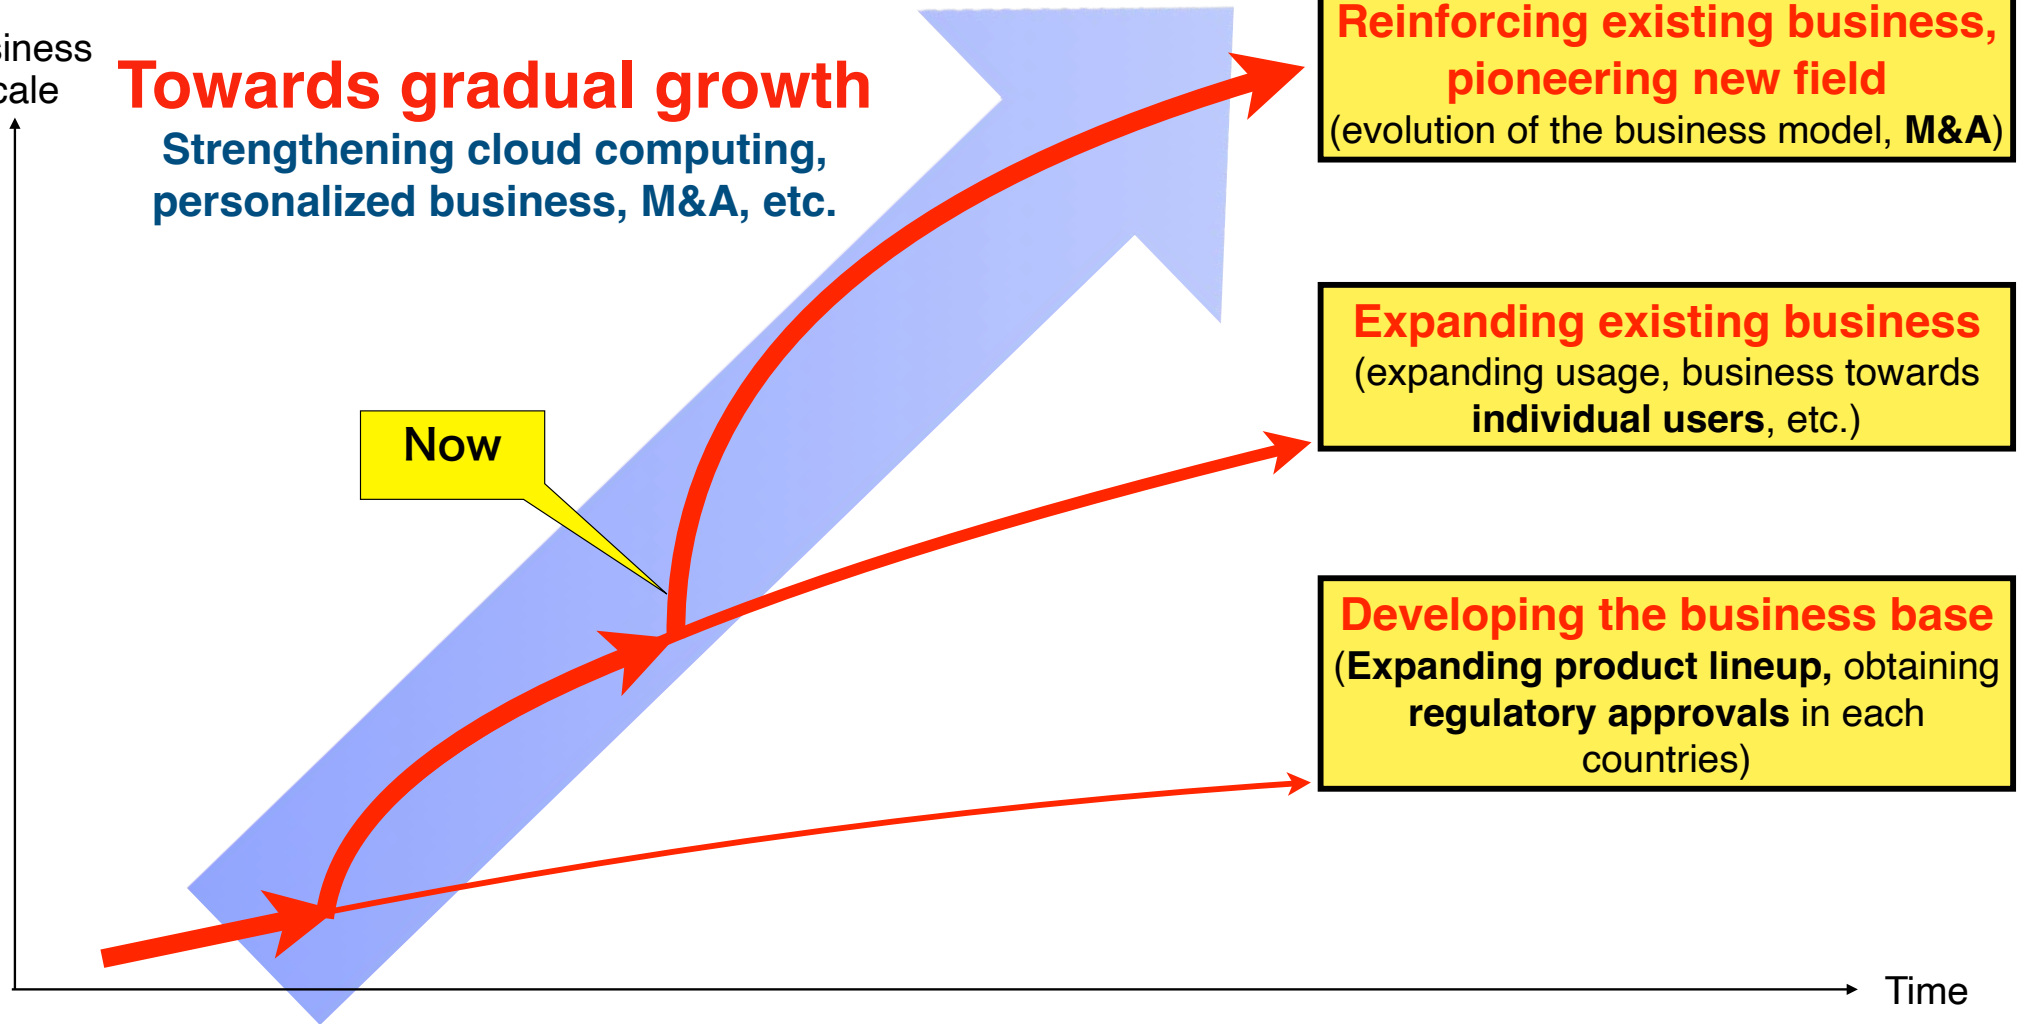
siness
cale

Towards gradual growth
Strengthening cloud computing, personalized business, M&A, etc.

Now

Reinforcing existing business, pioneering new field
(evolution of the business model, **M&A**)

Expanding existing business
(expanding usage, business towards **individual users**, etc.)

Developing the business base
(**Expanding product lineup,** obtaining **regulatory approvals** in each countries)

Time